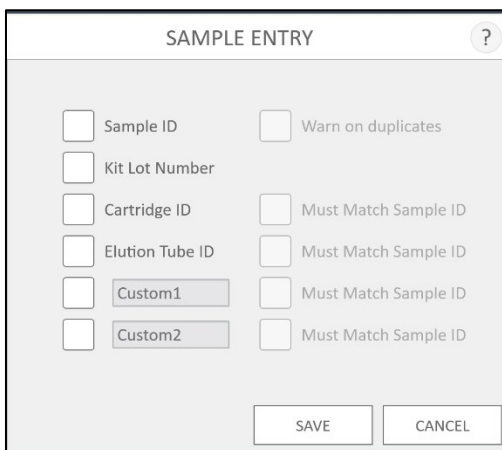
SAMPLE ENTRY

?

Sample ID

Warn on duplicates

Kit Lot Number

Cartridge ID

Must Match Sample ID

Elution Tube ID

Must Match Sample ID

Custom1

Must Match Sample ID

Custom2

Must Match Sample ID

SAVE

CANCEL